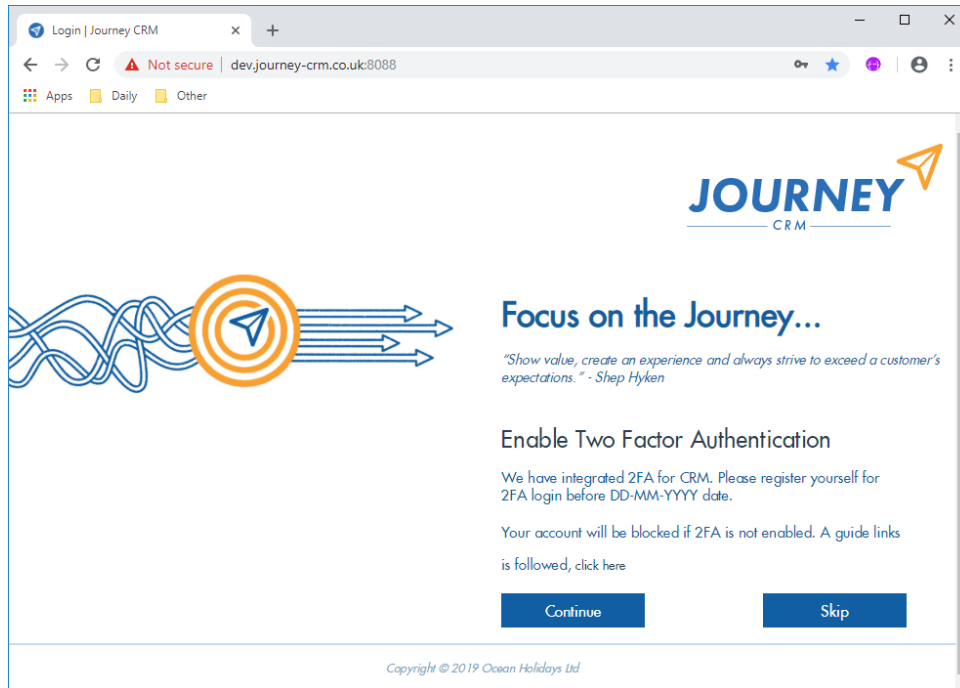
Login | Journey CRM × +

Not secure | dev.journey-crm.co.uk:8088

Apps Daily Other

JOURNEY
CRM

Focus on the Journey...

"Show value, create an experience and always strive to exceed a customer's expectations." - Shep Hyken

Enable Two Factor Authentication

We have integrated 2FA for CRM. Please register yourself for 2FA login before DD-MM-YYYY date.

Your account will be blocked if 2FA is not enabled. A guide links is followed, click here

Continue

Skip

Copyright © 2019 Ocean Holidays Ltd